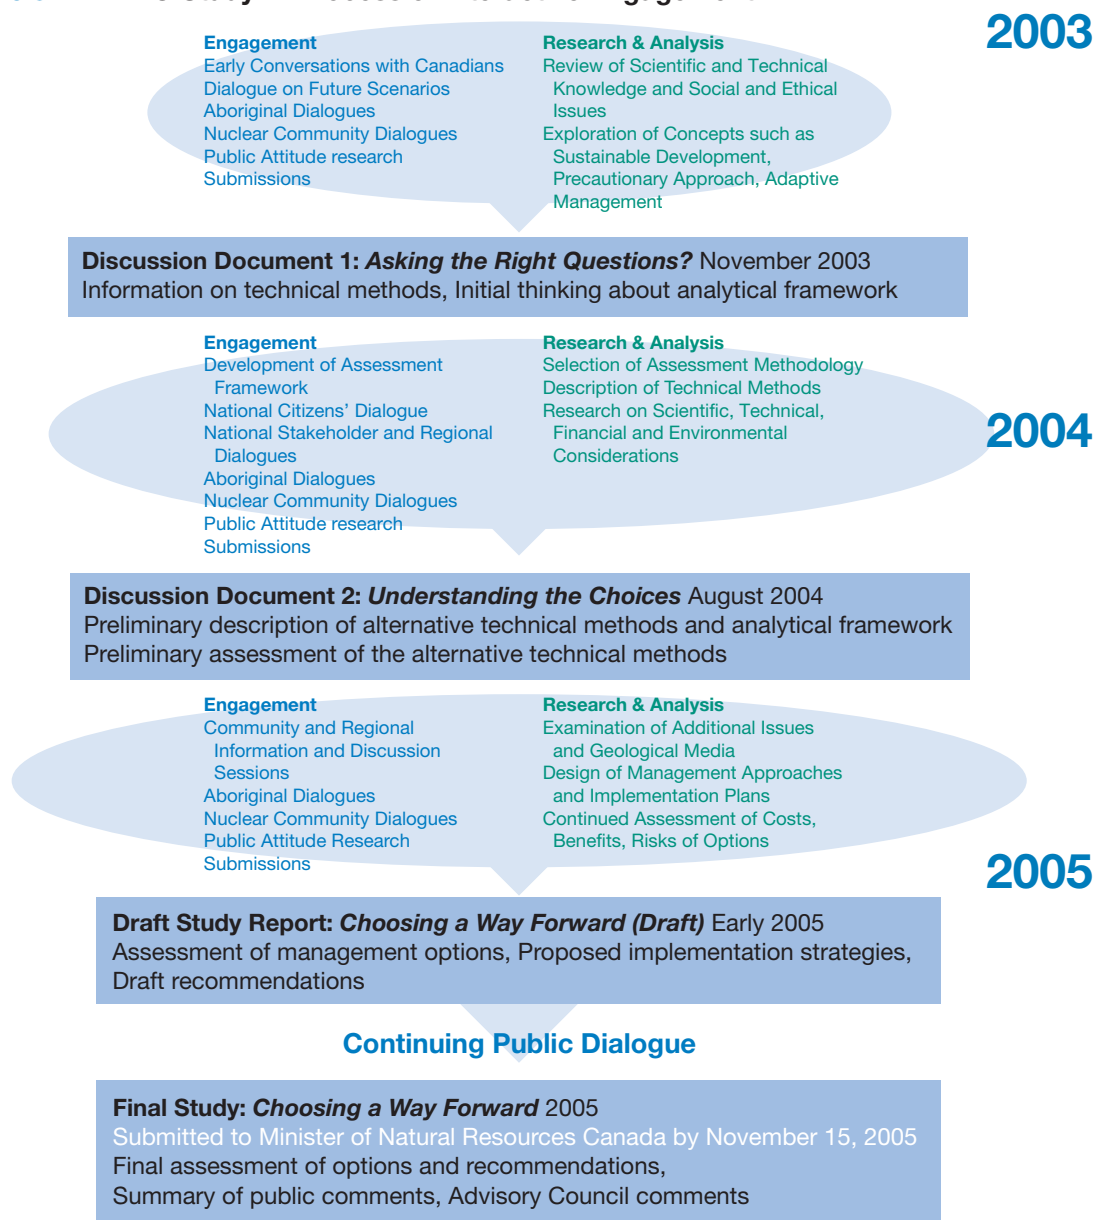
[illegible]

2003

Engagement
Early Conversations with Canadians
Dialogue on Future Scenarios
Aboriginal Dialogues
Nuclear Community Dialogues
Public Attitude research
Submissions

Research & Analysis
Review of Scientific and Technical Knowledge and Social and Ethical Issues
Exploration of Concepts such as Sustainable Development, Precautionary Approach, Adaptive Management

**Discussion Document 1:** ***Asking the Right Questions?*** November 2003
Information on technical methods, Initial thinking about analytical framework

Engagement
Development of Assessment Framework
National Citizens' Dialogue
National Stakeholder and Regional Dialogues
Aboriginal Dialogues
Nuclear Community Dialogues
Public Attitude research
Submissions

Research & Analysis
Selection of Assessment Methodology
Description of Technical Methods
Research on Scientific, Technical, Financial and Environmental Considerations

2004

**Discussion Document 2:** ***Understanding the Choices*** August 2004
Preliminary description of alternative technical methods and analytical framework
Preliminary assessment of the alternative technical methods

Engagement
Community and Regional Information and Discussion Sessions
Aboriginal Dialogues
Nuclear Community Dialogues
Public Attitude Research
Submissions

Research & Analysis
Examination of Additional Issues and Geological Media
Design of Management Approaches and Implementation Plans
Continued Assessment of Costs, Benefits, Risks of Options

2005

**Draft Study Report:** ***Choosing a Way Forward (Draft)*** Early 2005
Assessment of management options, Proposed implementation strategies, Draft recommendations

Continuing Public Dialogue

**Final Study:** ***Choosing a Way Forward*** 2005
Submitted to Minister of Natural Resources Canada by November 15, 2005
Final assessment of options and recommendations,
Summary of public comments, Advisory Council comments